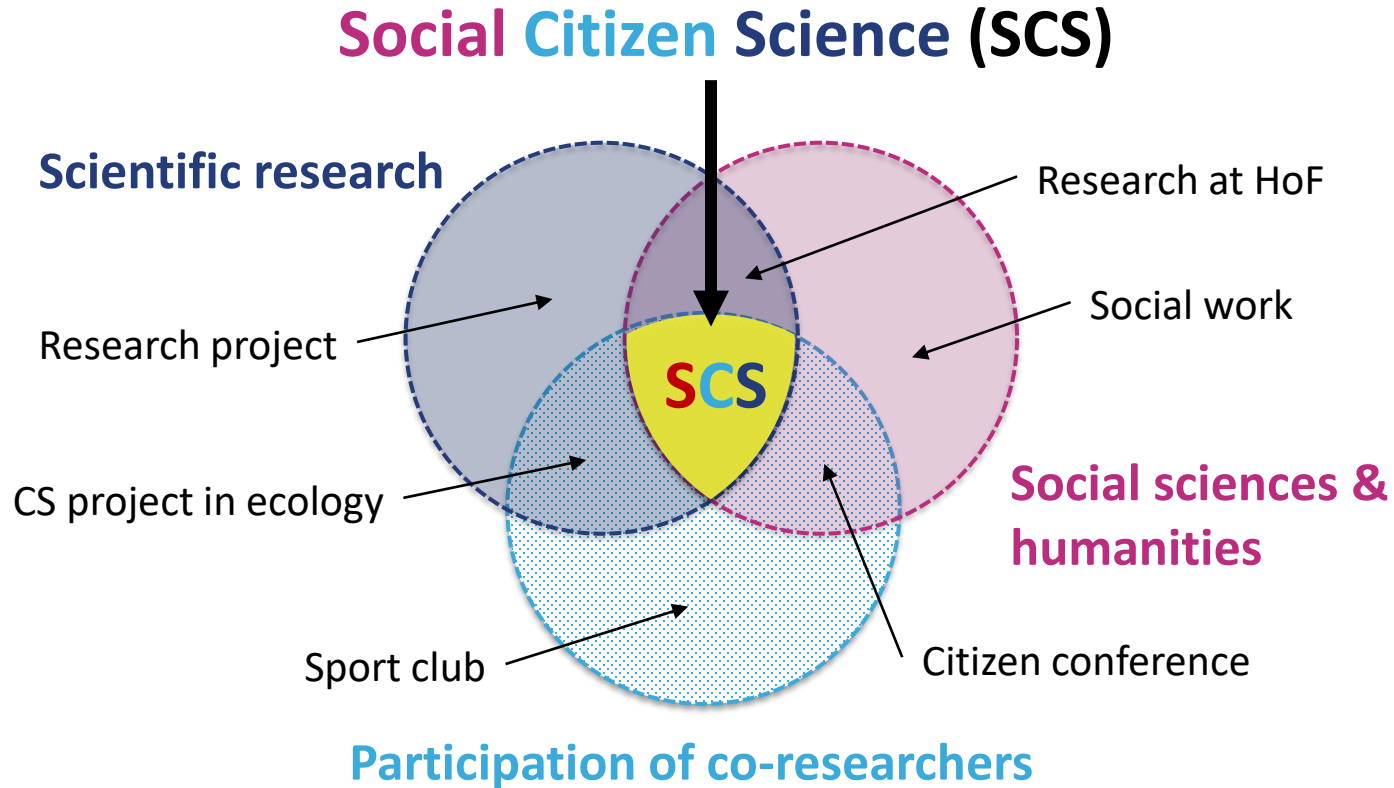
Social Citizen Science (SCS)

Scientific research

Research at HoF

Social work

Research project

SCS

CS project in ecology

Social sciences & humanities

Sport club

Citizen conference

Participation of co-researchers